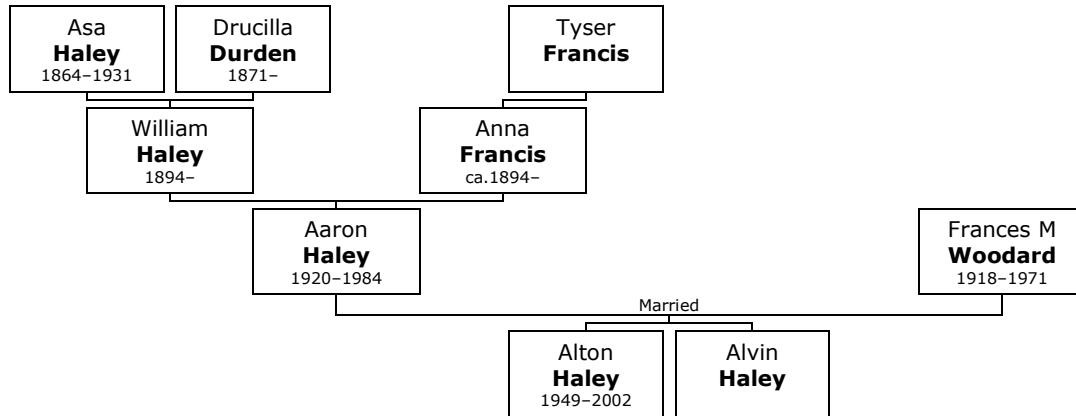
Asa
**Haley**
1864–1931

Drucilla
**Durden**
1871–

Tyser
**Francis**

William
**Haley**
1894–

Anna
**Francis**
ca.1894–

Aaron
**Haley**
1920–1984

Frances M
**Woodard**
1918–1971

Married

Alton
**Haley**
1949–2002

Alvin
**Haley**